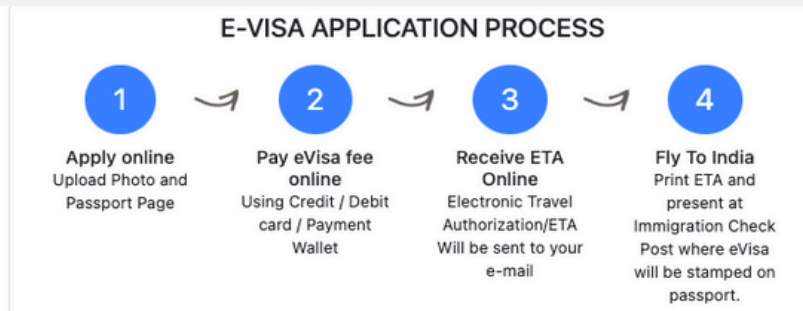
E-VISA APPLICATION PROCESS

1

Apply online
Upload Photo and Passport Page

2

Pay eVisa fee online
Using Credit / Debit card / Payment Wallet

3

Receive ETA Online
Electronic Travel Authorization/ETA Will be sent to your e-mail

4

Fly To India
Print ETA and present at Immigration Check Post where eVisa will be stamped on passport.